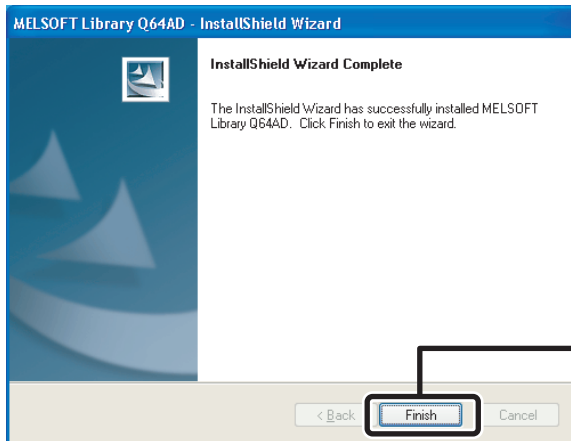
MELSOFT Library Q64AD - InstallShield Wizard

InstallShield Wizard Complete

The InstallShield Wizard has successfully installed MELSOFT Library Q64AD. Click Finish to exit the wizard.

< Back
Finish
Cancel